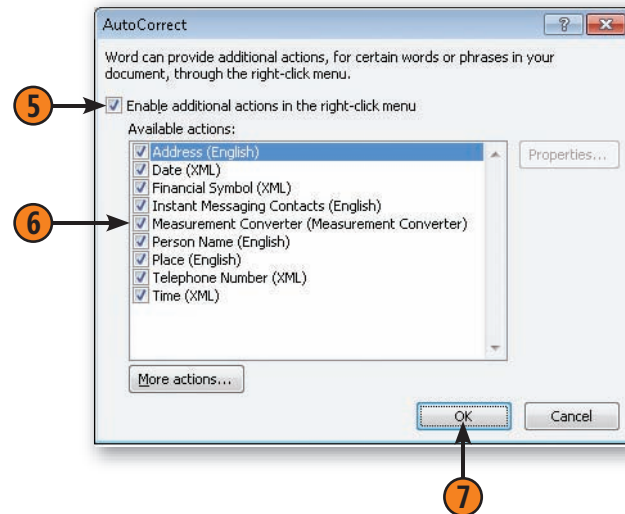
AutoCorrect

?

Word can provide additional actions, for certain words or phrases in your document, through the right-click menu.

5

Enable additional actions in the right-click menu

Available actions:

6

Address (English)
Date (XML)
Financial Symbol (XML)
Instant Messaging Contacts (English)
Measurement Converter (Measurement Converter)
Person Name (English)
Place (English)
Telephone Number (XML)
Time (XML)

Properties...

More actions...

OK

Cancel

7